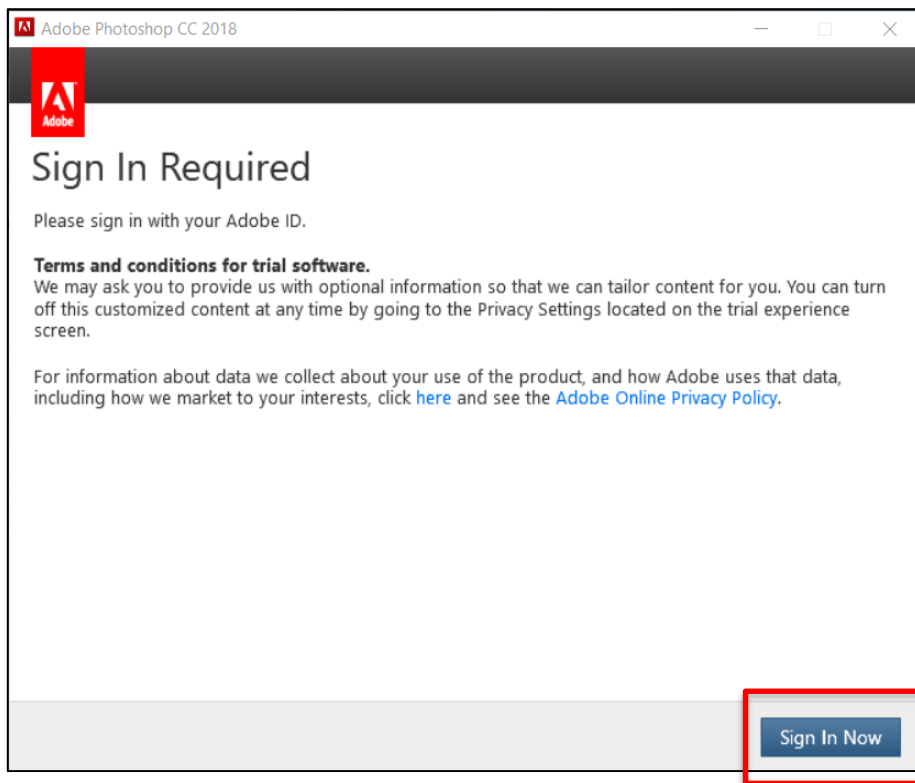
Adobe Photoshop CC 2018

Adobe

Sign In Required

Please sign in with your Adobe ID.

**Terms and conditions for trial software.**
We may ask you to provide us with optional information so that we can tailor content for you. You can turn off this customized content at any time by going to the Privacy Settings located on the trial experience screen.

For information about data we collect about your use of the product, and how Adobe uses that data, including how we market to your interests, click here and see the Adobe Online Privacy Policy.

Sign In Now